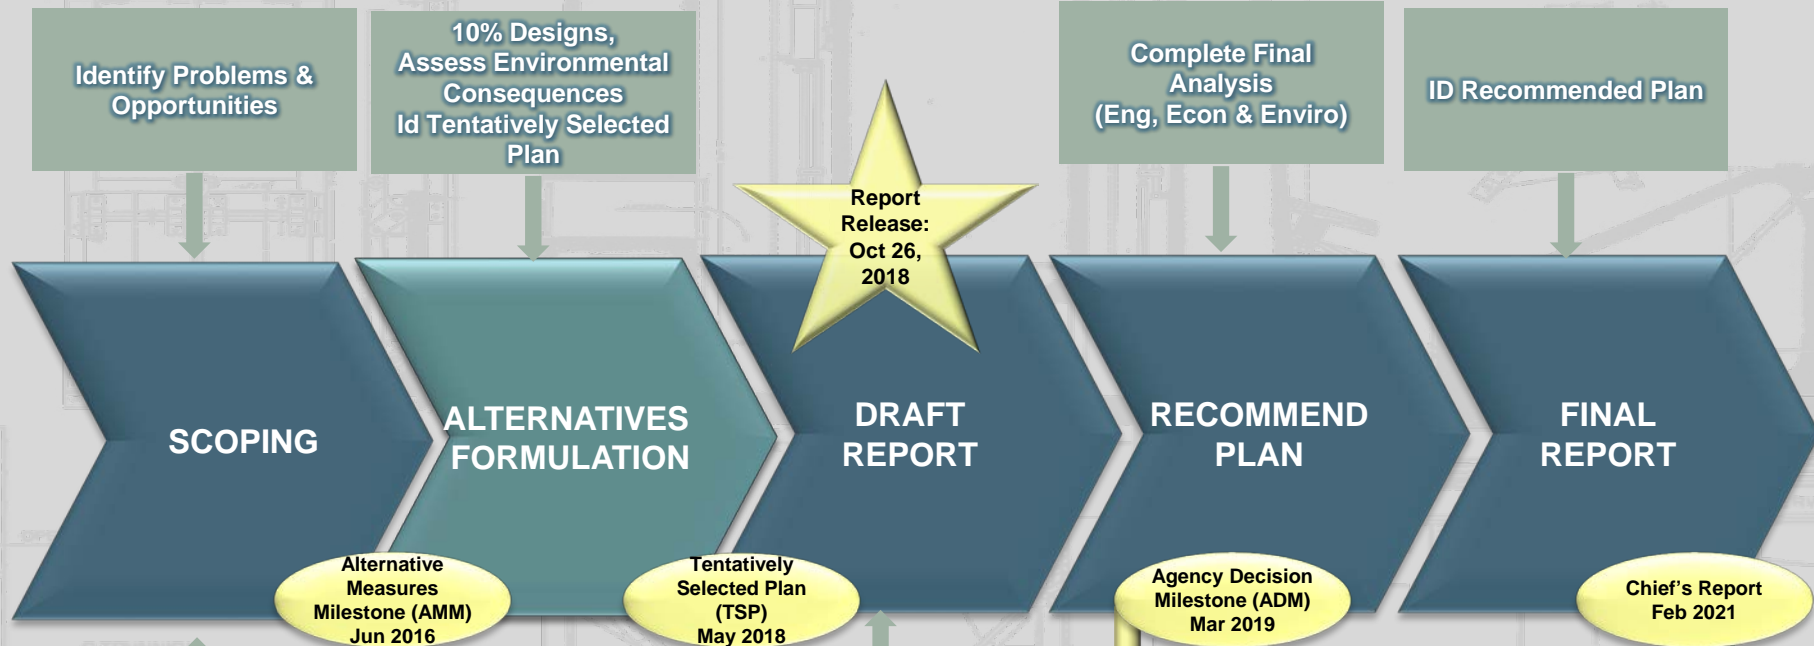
Identify Problems & Opportunities

10% Designs, Assess Environmental Consequences Id Tentatively Selected Plan

Complete Final Analysis (Eng, Econ & Enviro)

ID Recommended Plan

Report Release: Oct 26, 2018

SCOPING

ALTERNATIVES FORMULATION

DRAFT REPORT

RECOMMEND PLAN

FINAL REPORT

Alternative Measures Milestone (AMM) Jun 2016

Tentatively Selected Plan (TSP) May 2018

Agency Decision Milestone (ADM) Mar 2019

Chief's Report Feb 2021